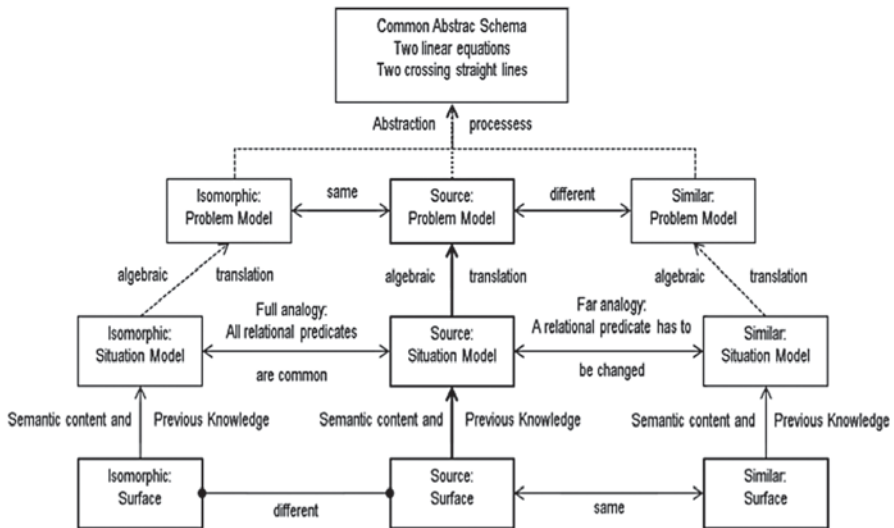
Common Abstrac Schema
Two linear equations
Two crossing straight lines

Abstraction processess

Isomorphic: Problem Model

same

Source: Problem Model

different

Similar: Problem Model

algebraic translation

algebraic translation

algebraic translation

Isomorphic: Situation Model

Full analogy: All relational predicates are common

Source: Situation Model

Far analogy: A relational predicate has to be changed

Similar: Situation Model

Semantic content and Previous Knowledge

Semantic content and Previous Knowledge

Semantic content and Previous Knowledge

Isomorphic: Surface

different

Source: Surface

same

Similar: Surface